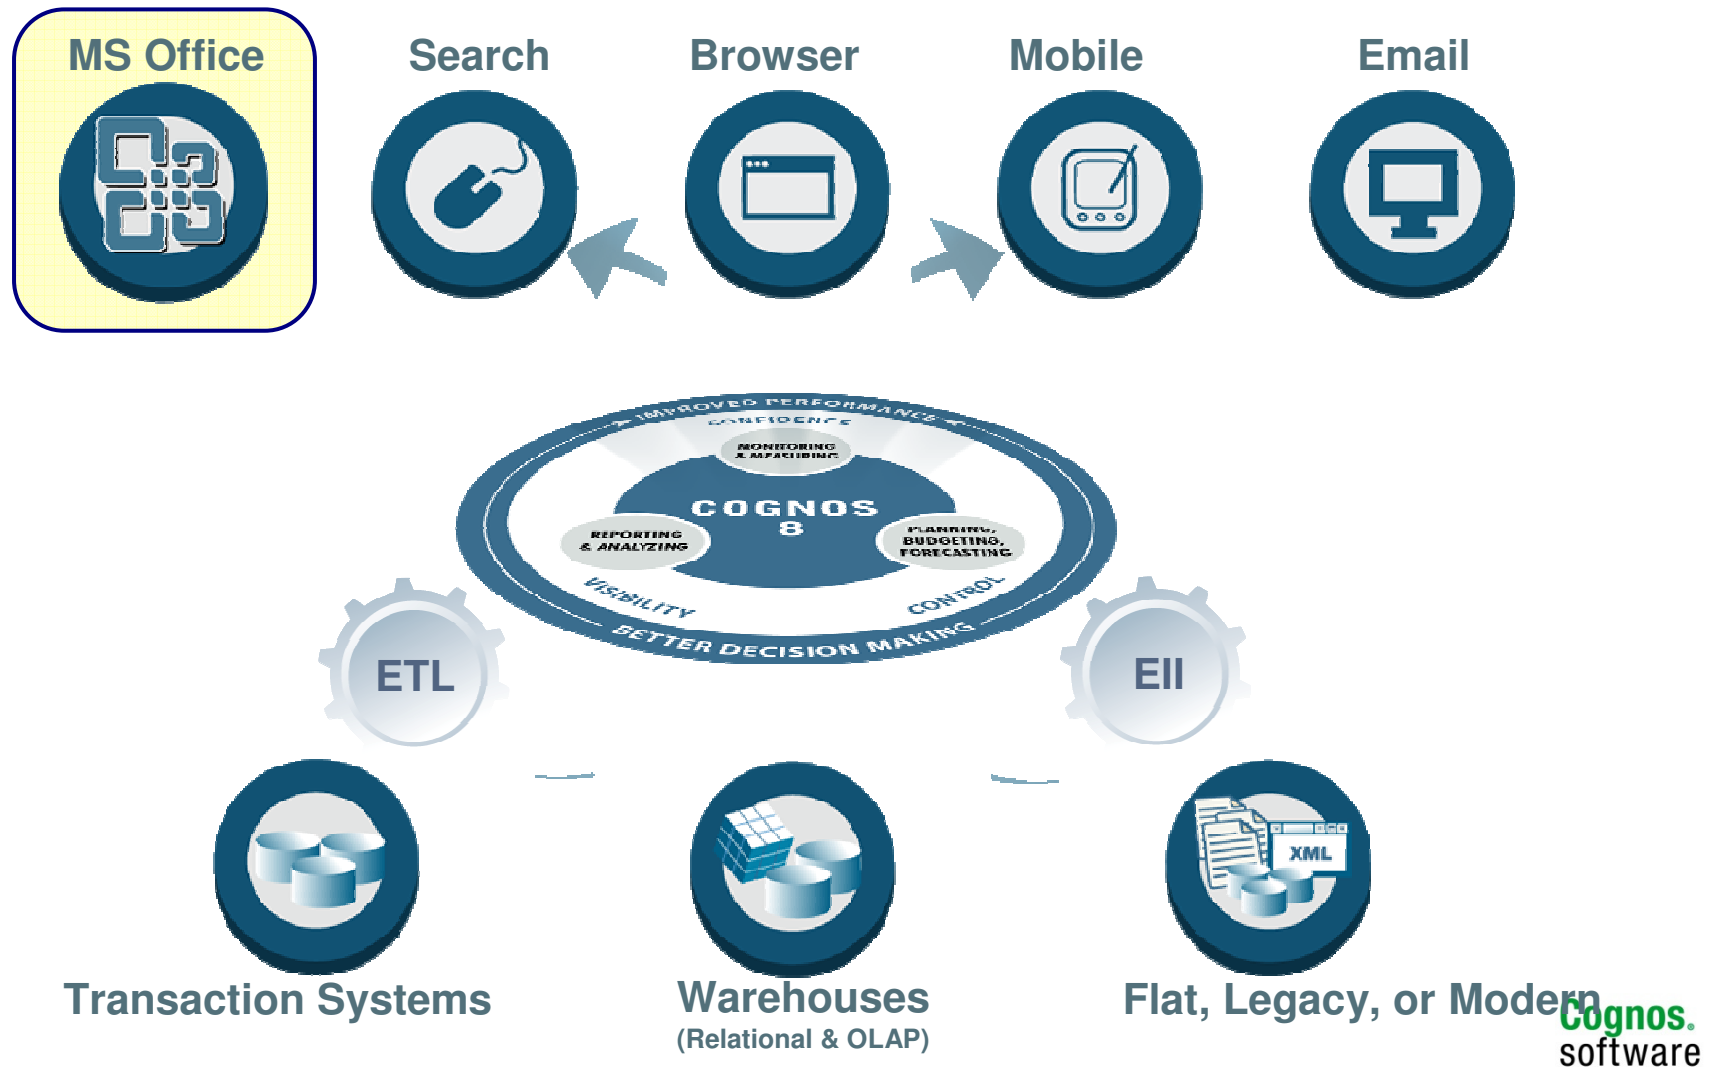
MS Office

Search

Browser

Mobile

Email

IMPROVED PERFORMANCE

CONFIDENCE

MONITORING & MEASURING

COGNOS 8

REPORTING & ANALYZING

PLANNING, BUDGETING, FORECASTING

VISIBILITY

CONTROL

BETTER DECISION MAKING

ETL

EII

XML

Transaction Systems

Warehouses
(Relational & OLAP)

Flat, Legacy, or Modern

Cognos.
software